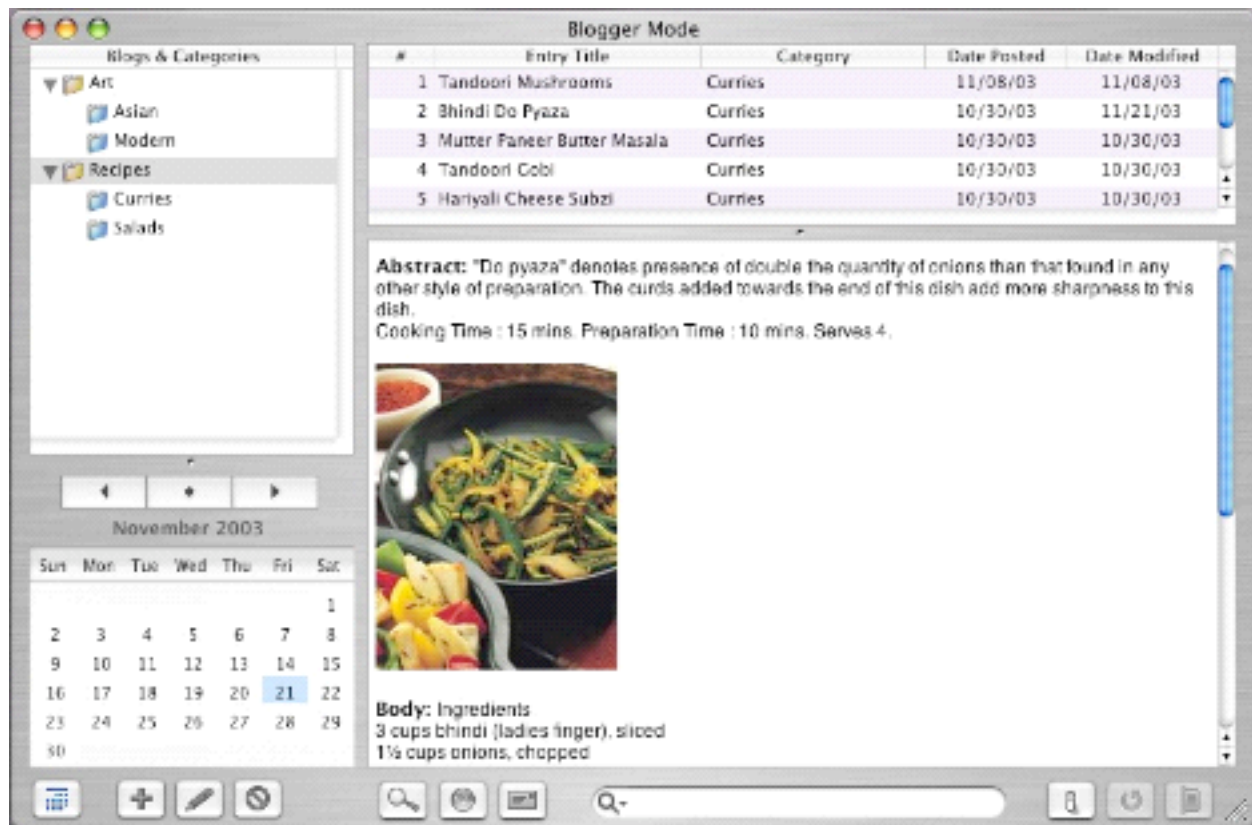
Blogger Mode

Blogs & Categories

Art
Asian
Modern
Recipes
Curries
Salads

November 2003

| Sun | Mon | Tue | Wed | Thu | Fri | Sat |
|---|---|---|---|---|---|---|
| | | | | | | 1 |
| 2 | 3 | 4 | 5 | 6 | 7 | 8 |
| 9 | 10 | 11 | 12 | 13 | 14 | 15 |
| 16 | 17 | 18 | 19 | 20 | 21 | 22 |
| 23 | 24 | 25 | 26 | 27 | 28 | 29 |
| 30 | | | | | | |

| # | Entry Title | Category | Date Posted | Date Modified |
|---|---|---|---|---|
| 1 | Tandoori Mushrooms | Curries | 11/08/03 | 11/08/03 |
| 2 | Bhindi Do Pyaza | Curries | 10/30/03 | 11/21/03 |
| 3 | Mutter Paneer Butter Masala | Curries | 10/30/03 | 10/30/03 |
| 4 | Tandoori Gobi | Curries | 10/30/03 | 10/30/03 |
| 5 | Hariyali Cheese Subzi | Curries | 10/30/03 | 10/30/03 |

**Abstract:** "Do pyaza" denotes presence of double the quantity of onions than that found in any other style of preparation. The curds added towards the end of this dish add more sharpness to this dish.
Cooking Time : 15 mins. Preparation Time : 10 mins. Serves 4.

**Body:** Ingredients
3 cups bhindi (ladies finger), sliced
1½ cups onions, chopped